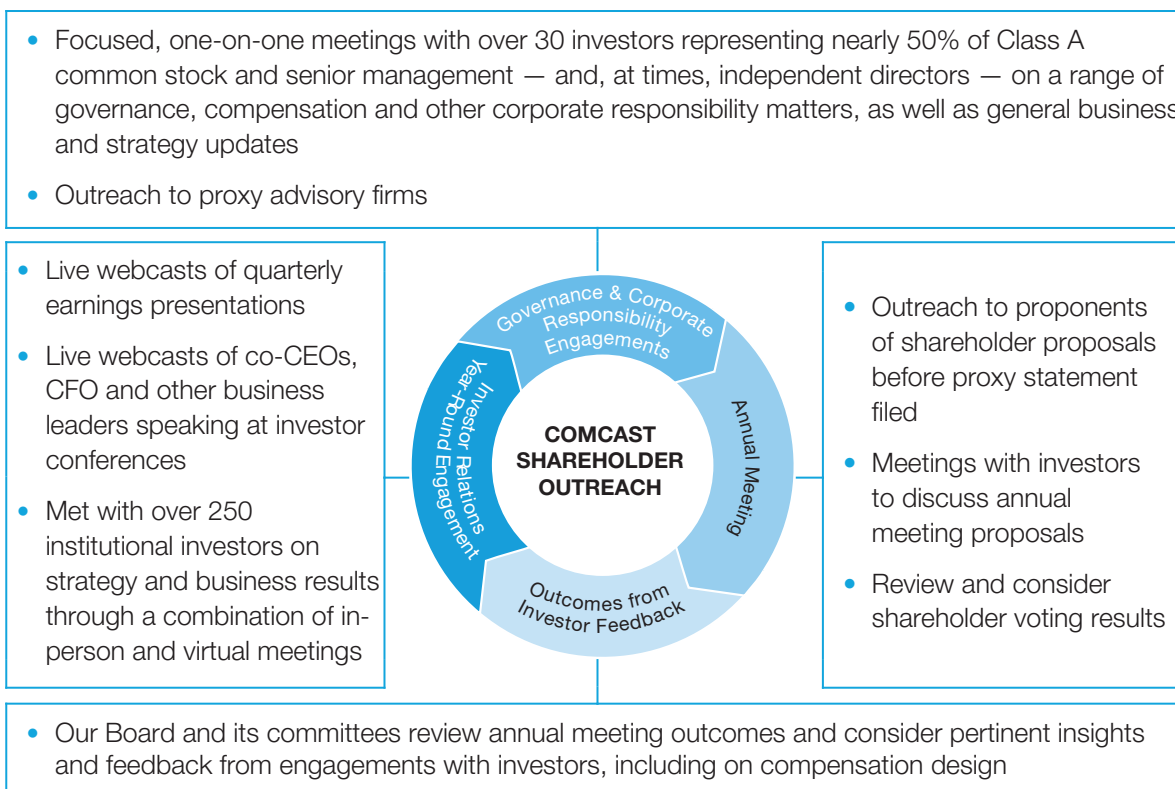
• Focused, one-on-one meetings with over 30 investors representing nearly 50% of Class A common stock and senior management — and, at times, independent directors — on a range of governance, compensation and other corporate responsibility matters, as well as general business and strategy updates

• Outreach to proxy advisory firms

• Live webcasts of quarterly earnings presentations

• Live webcasts of co-CEOs, CFO and other business leaders speaking at investor conferences

• Met with over 250 institutional investors on strategy and business results through a combination of in-person and virtual meetings

Governance & Corporate Responsibility Engagements

Annual Meeting

Outcomes from Investor Feedback

Investor Relations Year-Round Engagement

COMCAST SHAREHOLDER OUTREACH

• Outreach to proponents of shareholder proposals before proxy statement filed

• Meetings with investors to discuss annual meeting proposals

• Review and consider shareholder voting results

• Our Board and its committees review annual meeting outcomes and consider pertinent insights and feedback from engagements with investors, including on compensation design